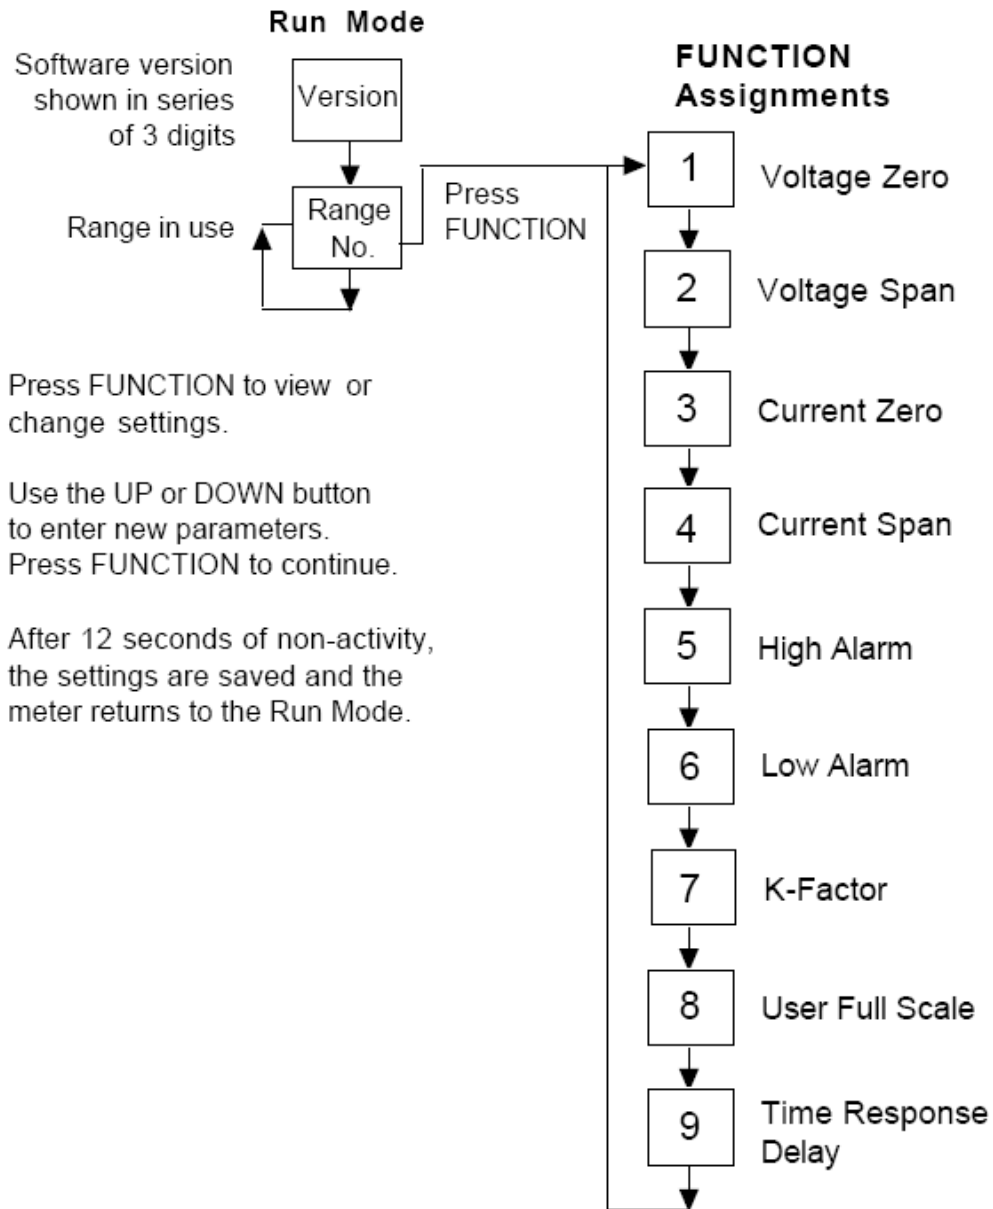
Run Mode

Software version shown in series of 3 digits

Version

Range in use

Range No.

Press FUNCTION

FUNCTION Assignments

1 Voltage Zero

2 Voltage Span

3 Current Zero

4 Current Span

5 High Alarm

6 Low Alarm

7 K-Factor

8 User Full Scale

9 Time Response Delay

Press FUNCTION to view or change settings.

Use the UP or DOWN button to enter new parameters. Press FUNCTION to continue.

After 12 seconds of non-activity, the settings are saved and the meter returns to the Run Mode.